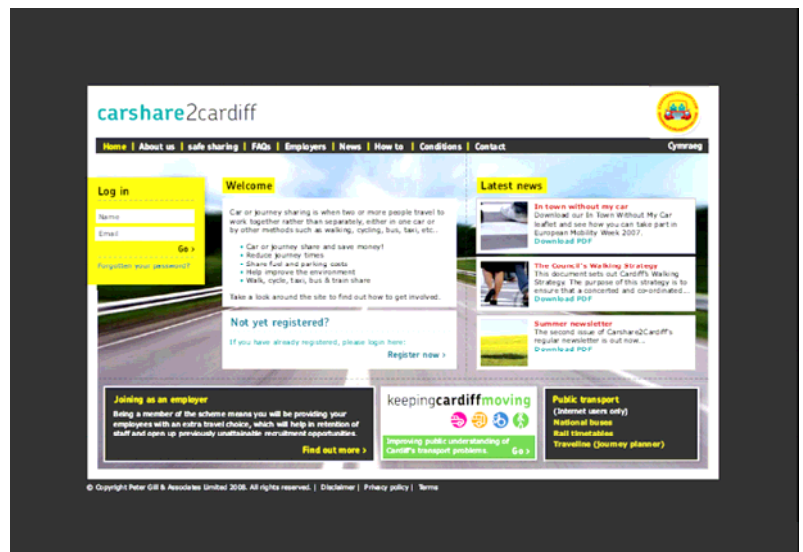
carshare2cardiff

Home | About us | safe sharing | FAQs | Employers | News | How to | Conditions | Contact

Cymraeg

Log in

Name

Email

Go >

Forgotten your password?

Welcome

Car or journey sharing is when two or more people travel to work together rather than separately, either in one car or by other methods such as walking, cycling, bus, taxi, etc...

• Car or journey share and save money!
• Reduce journey times
• Share fuel and parking costs
• Help improve the environment
• Walk, cycle, taxi, bus & train share

Take a look around the site to find out how to get involved.

Not yet registered?

If you have already registered, please login here:

Register now >

Latest news

In town without my car
Download our In Town Without My Car leaflet and see how you can take part in European Mobility Week 2007.
Download PDF

The Council's Walking Strategy
This document sets out Cardiff's Walking Strategy. The purpose of this strategy is to ensure that a concerted and co-ordinated...
Download PDF

Summer newsletter
The second issue of Carshare2Cardiff's regular newsletter is out now...
Download PDF

Joining as an employer
Being a member of the scheme means you will be providing your employees with an extra travel choice, which will help in retention of staff and open up previously unattainable recruitment opportunities.

Find out more >

keepingcardiffmoving

Improving public understanding of Cardiff's transport problems.

Go >

Public transport
(Internet users only)
National buses
Rail timetables
Traveline (Journey planner)

© Copyright Peter Gill & Associates Limited 2008. All rights reserved. | Disclaimer | Privacy policy | Terms